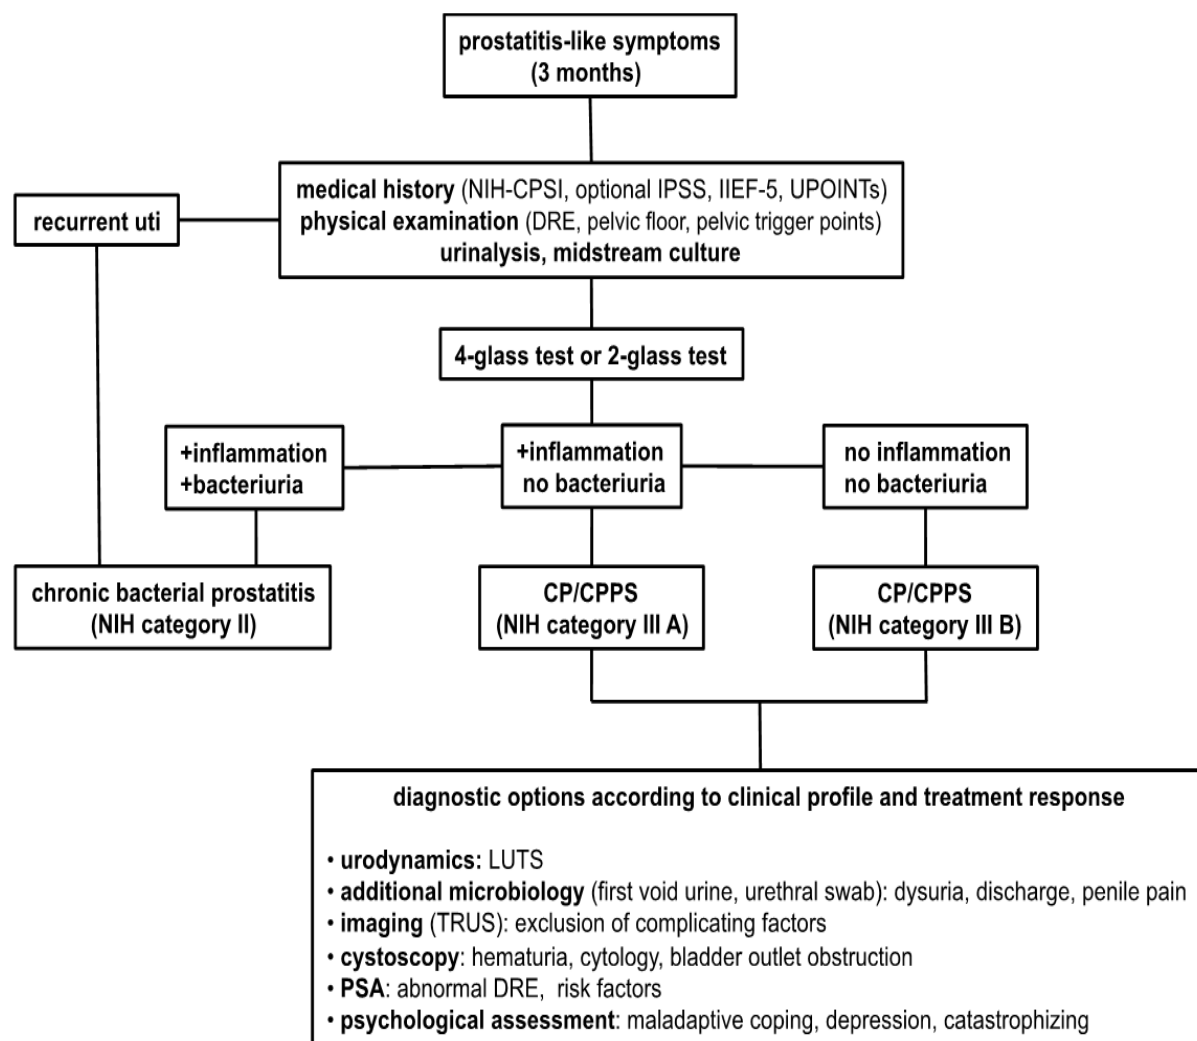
prostatitis-like symptoms
(3 months)

medical history (NIH-CPSI, optional IPSS, IIEF-5, UPOINTs)
physical examination (DRE, pelvic floor, pelvic trigger points)
urinalysis, midstream culture

recurrent uti

4-glass test or 2-glass test

+inflammation
+bacteriuria

+inflammation
no bacteriuria

no inflammation
no bacteriuria

chronic bacterial prostatitis
(NIH category II)

CP/CPPS
(NIH category III A)

CP/CPPS
(NIH category III B)

diagnostic options according to clinical profile and treatment response

• urodynamics: LUTS
• additional microbiology (first void urine, urethral swab): dysuria, discharge, penile pain
• imaging (TRUS): exclusion of complicating factors
• cystoscopy: hematuria, cytology, bladder outlet obstruction
• PSA: abnormal DRE, risk factors
• psychological assessment: maladaptive coping, depression, catastrophizing